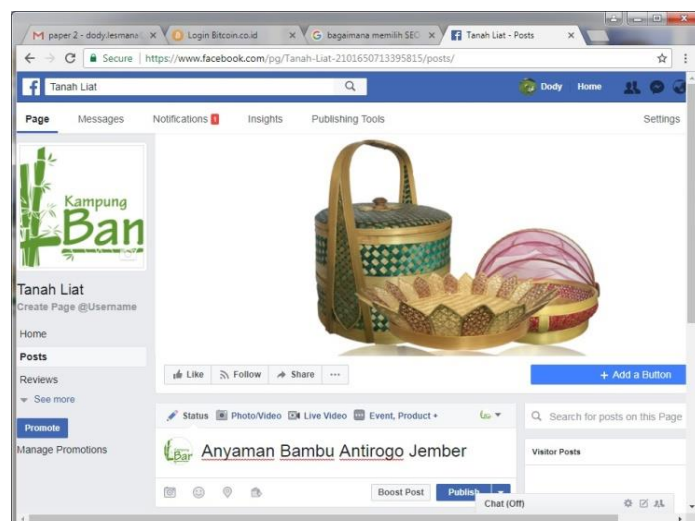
paper 2 - dody.lesmana
Login Bitcoin.co.id
bagaimana memilih SEO
Tanah Liat - Posts

Secure | https://www.facebook.com/pg/Tanah-Liat-2101650713395815/posts/

Tanah Liat
Dody Home

Page Messages Notifications 1 Insights Publishing Tools Settings

Kampung Ban

Tanah Liat
Create Page @Username

Home
Posts
Reviews
See more

Promote
Manage Promotions

Like Follow Share ···

+ Add a Button

Status Photo/Video Live Video Event, Product +

Bar
Anyaman Bambu Antirogo Jember

Boost Post Publish

Search for posts on this Page

Visitor Posts

Chat (Off)